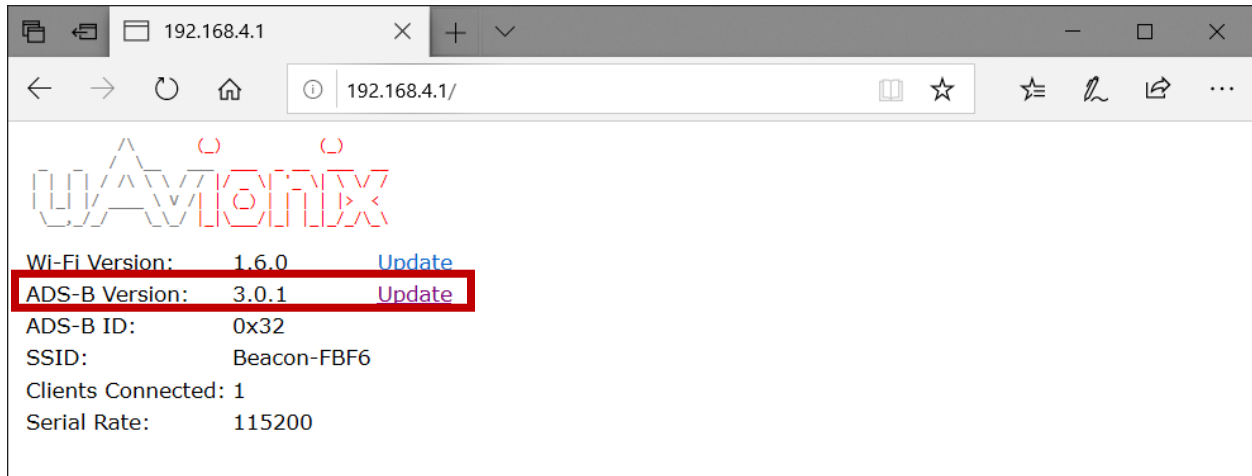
192.168.4.1

192.168.4.1/

uAvionix

| | |
|---|---|
| Wi-Fi Version: | 1.6.0 Update |
| ADS-B Version: | 3.0.1 Update |
| ADS-B ID: | 0x32 |
| SSID: | Beacon-FBF6 |
| Clients Connected: | 1 |
| Serial Rate: | 115200 |